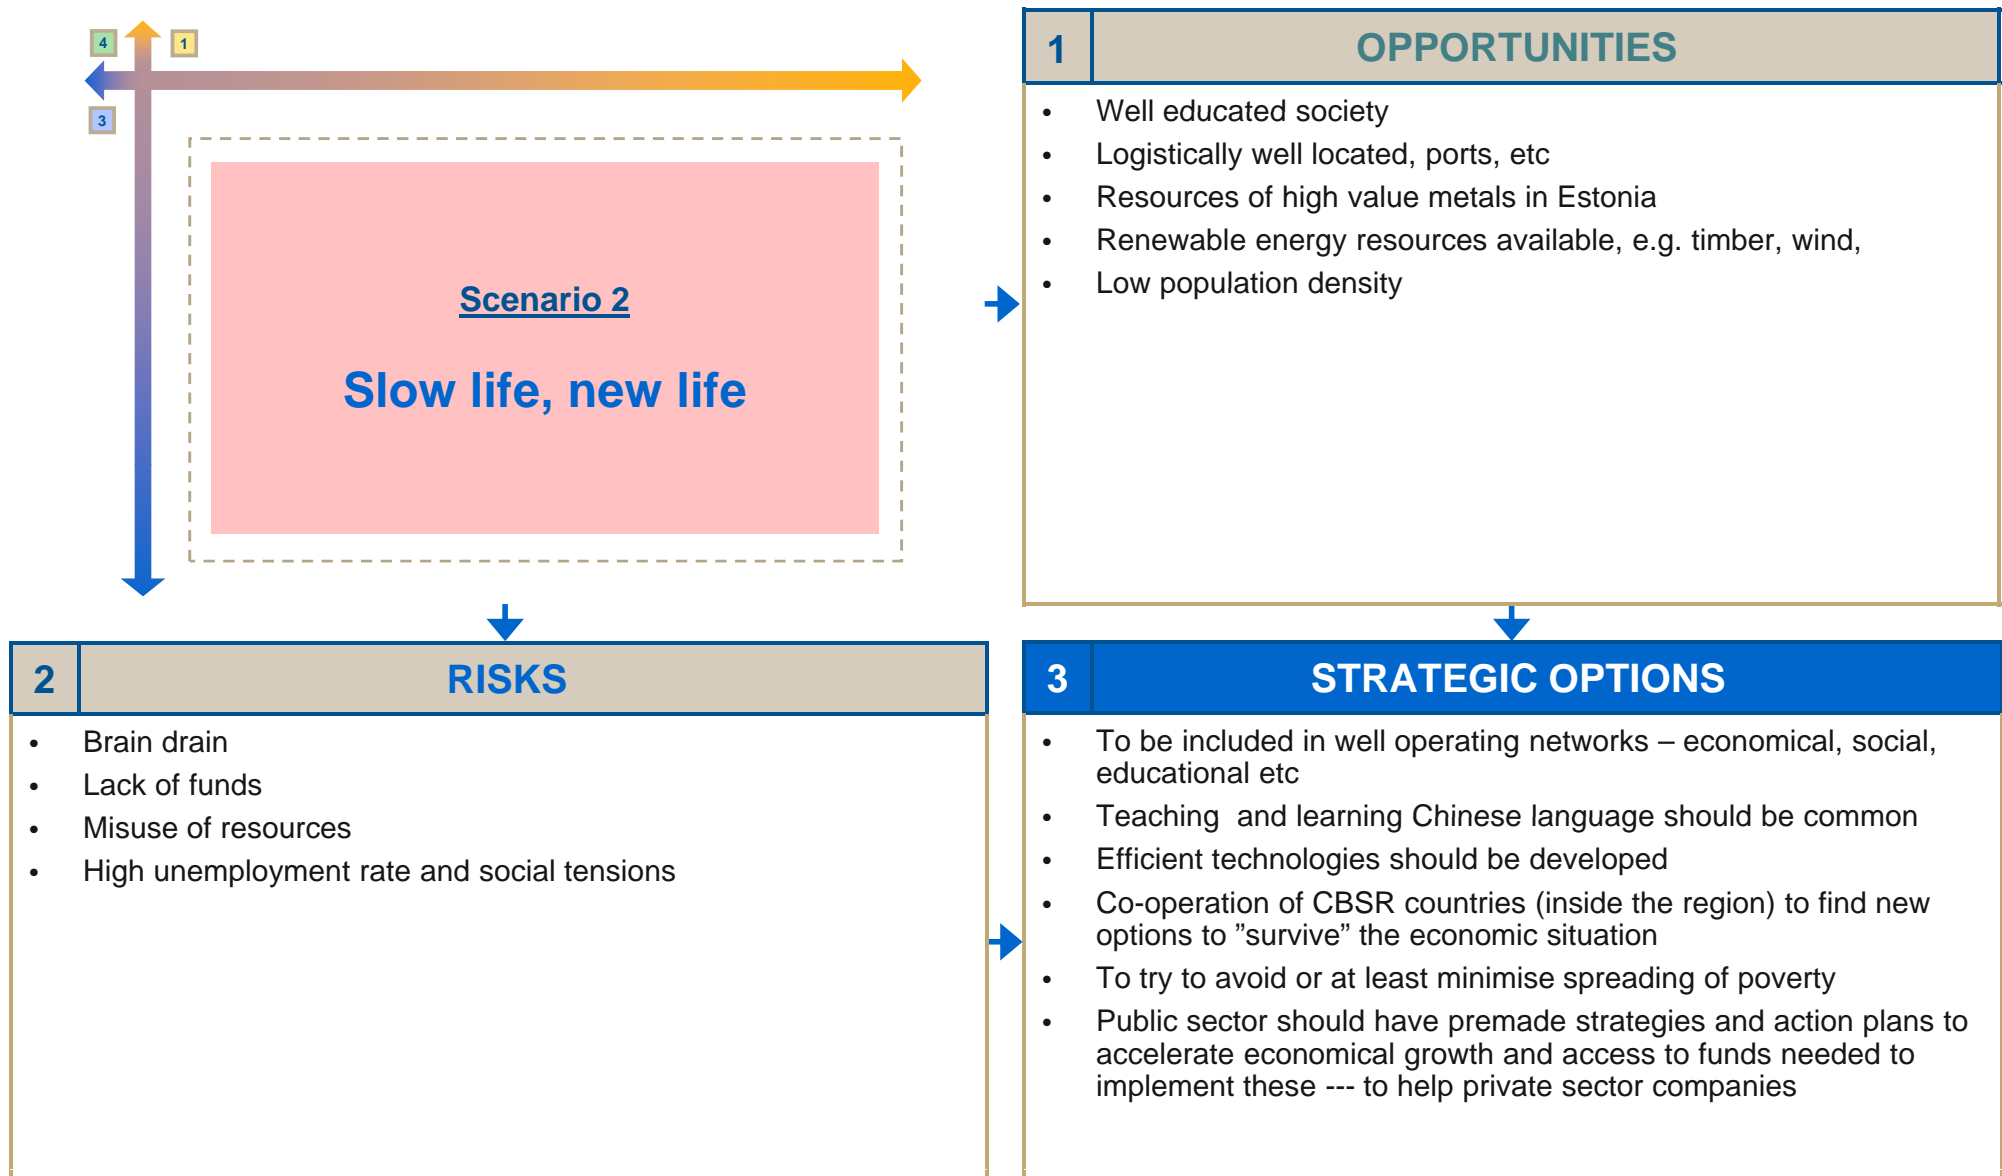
4 1
3

Scenario 2

Slow life, new life

1 OPPORTUNITIES

- Well educated society
- Logistically well located, ports, etc
- Resources of high value metals in Estonia
- Renewable energy resources available, e.g. timber, wind,
- Low population density

2 RISKS

- Brain drain
- Lack of funds
- Misuse of resources
- High unemployment rate and social tensions

3 STRATEGIC OPTIONS

- To be included in well operating networks – economical, social, educational etc
- Teaching and learning Chinese language should be common
- Efficient technologies should be developed
- Co-operation of CBSR countries (inside the region) to find new options to ”survive” the economic situation
- To try to avoid or at least minimise spreading of poverty
- Public sector should have premade strategies and action plans to accelerate economical growth and access to funds needed to implement these --- to help private sector companies